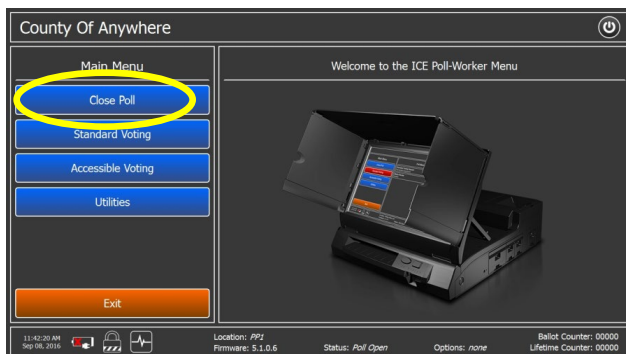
County Of Anywhere

Main Menu

Close Poll

Standard Voting

Accessible Voting

Utilities

Exit

Welcome to the ICE Poll-Worker Menu

11:42:20 AM
Sep 08, 2016

Location: PP1
Firmware: 5.1.0.6

Status: Poll Open

Options: none

Ballot Counter: 00000
Lifetime Counter: 00000